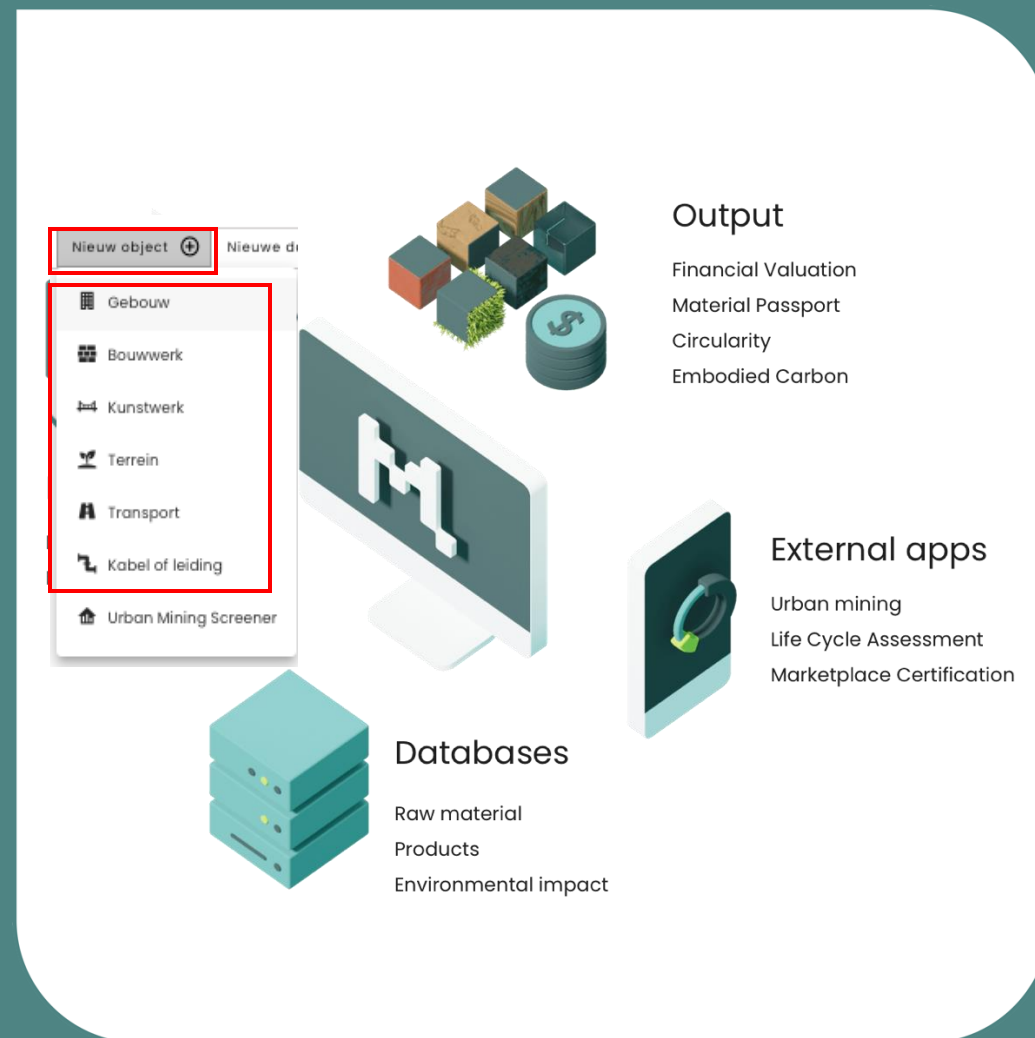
Nieuw object ⊕

Nieuwe d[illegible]

Gebouw

Bouwwerk

Kunstwerk

Terrein

Transport

Kabel of leiding

Urban Mining Screener

Output

Financial Valuation
Material Passport
Circularity
Embodied Carbon

External apps

Urban mining
Life Cycle Assessment
Marketplace Certification

Databases

Raw material
Products
Environmental impact